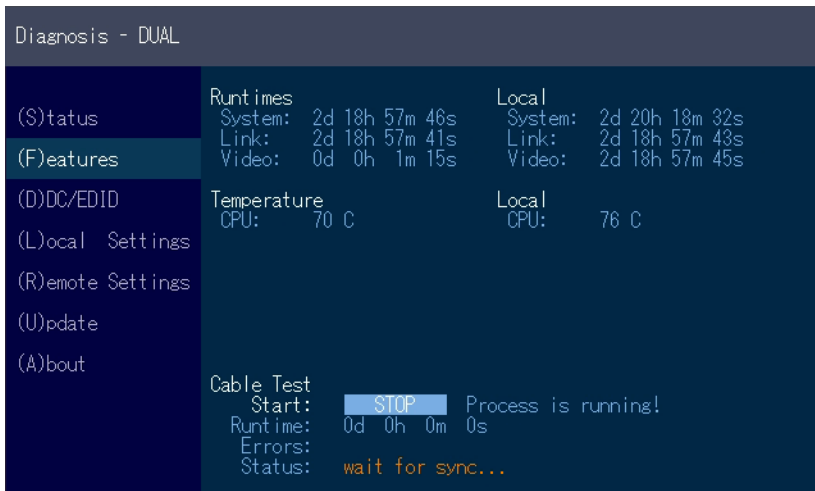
Diagnosis - DUAL

(S)tatus
(F)eatures
(D)DC/EDID
(L)ocal Settings
(R)emote Settings
(U)pdate
(A)bout

Runtimes
System: 2d 18h 57m 46s
Link: 2d 18h 57m 41s
Video: 0d 0h 1m 15s

Local
System: 2d 20h 18m 32s
Link: 2d 18h 57m 43s
Video: 2d 18h 57m 45s

Temperature
CPU: 70 C

Local
CPU: 76 C

Cable Test
Start: STOP Process is running!
Runtime: 0d 0h 0m 0s
Errors:
Status: wait for sync...